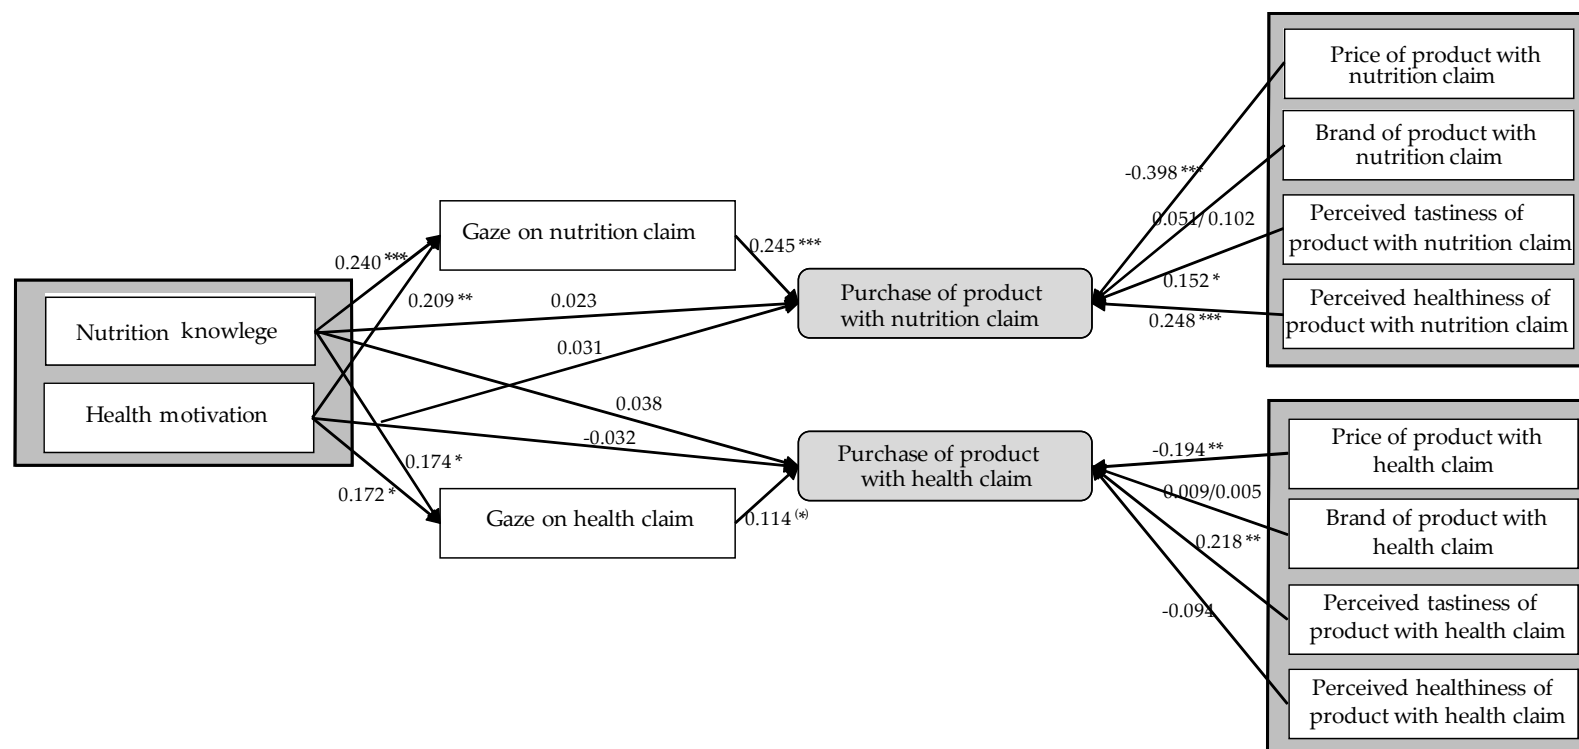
Price of product with nutrition claim

Brand of product with nutrition claim

Perceived tastiness of product with nutrition claim

Perceived healthiness of product with nutrition claim

-0.398***

0.051/0.102

0.152*

0.248***

Gaze on nutrition claim

0.240***

0.209**

0.023

0.245***

Purchase of product with nutrition claim

Nutrition knowlege

Health motivation

0.031

0.038

-0.032

0.174*

0.172*

Gaze on health claim

0.114$^{(*)}$

Purchase of product with health claim

-0.194**

0.009/0.005

0.218**

-0.094

Price of product with health claim

Brand of product with health claim

Perceived tastiness of product with health claim

Perceived healthiness of product with health claim